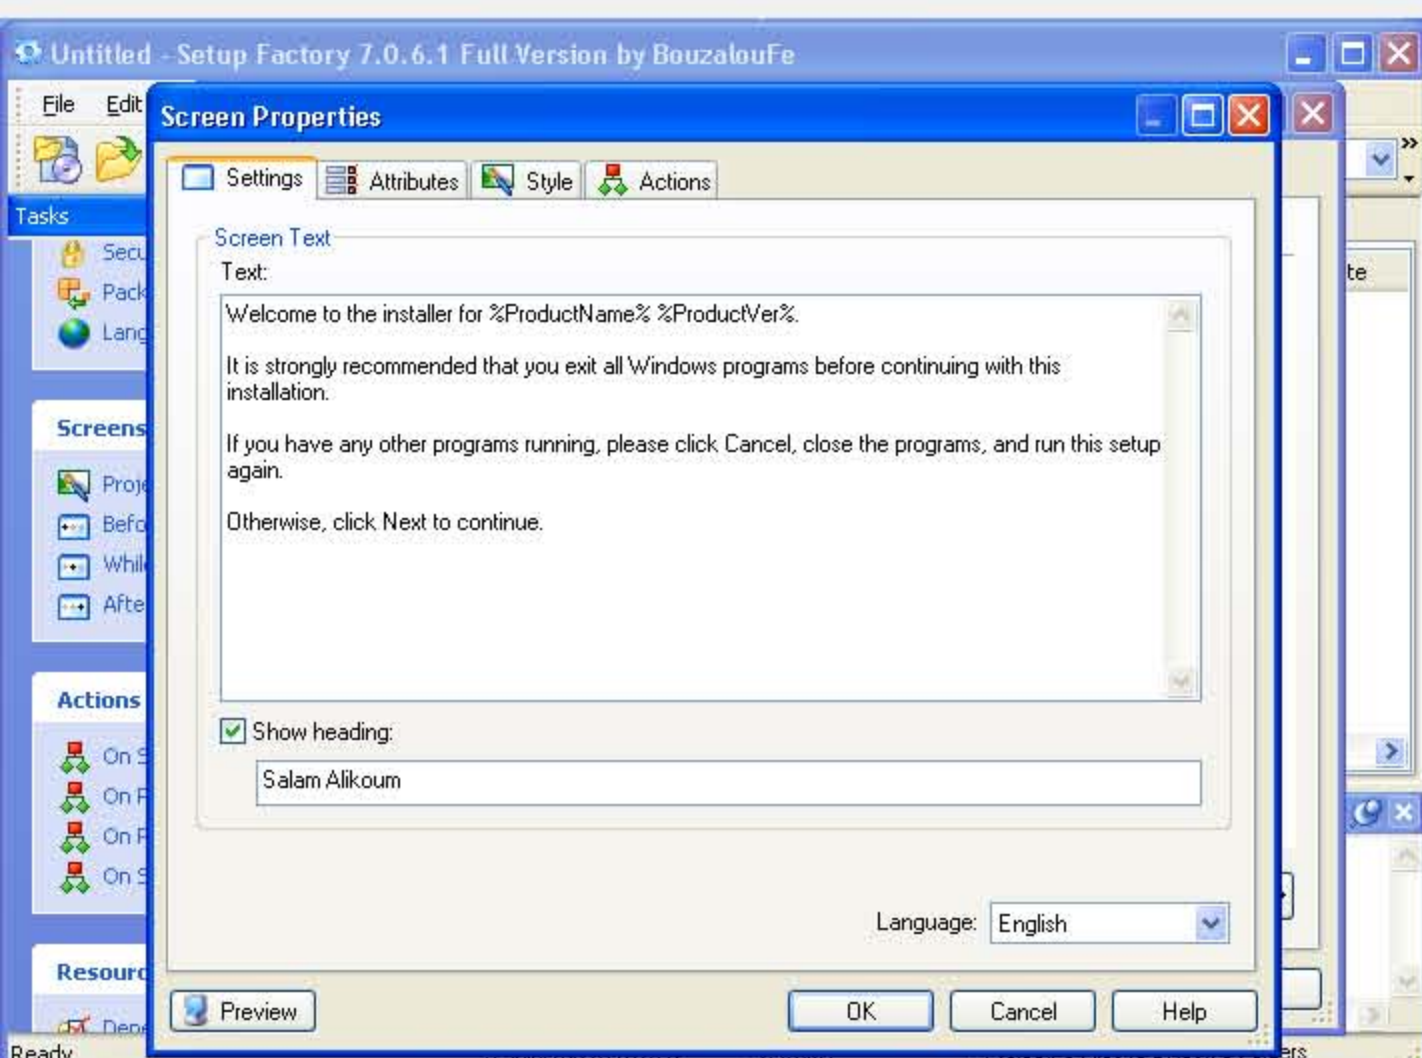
Untitled - Setup Factory 7.0.6.1 Full Version by BouzalouFe

File Edit

Tasks

Secu
Pack
Lang

Screens

Proj
Befo
Whil
Afte

Actions

On S
On F
On F
On S

Resourc

Depe

Ready

te

ers

Screen Properties

Settings Attributes Style Actions

Screen Text

Text:

Welcome to the installer for %ProductName% %ProductVer%.

It is strongly recommended that you exit all Windows programs before continuing with this installation.

If you have any other programs running, please click Cancel, close the programs, and run this setup again.

Otherwise, click Next to continue.

Show heading:

Salam Alikoum

Language: English

Preview OK Cancel Help